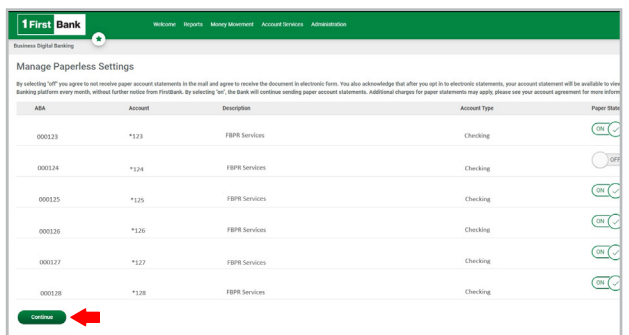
1First Bank

Welcome Reports Money Movement Account Services Administration

Business Digital Banking

Manage Paperless Settings

By selecting "off" you agree to not receive paper account statements in the mail and agree to receive the document in electronic form. You also acknowledge that after you opt in to electronic statements, your account statement will be available to view Banking platform every month, without further notice from FirstBank. By selecting "on", the Bank will continue sending paper account statements. Additional charges for paper statements may apply, please see your account agreement for more inform

| ABA | Account | Description | Account Type | Paper State |
|---|---|---|---|---|
| 000123 | *123 | FBPR Services | Checking | ON |
| 000124 | *124 | FBPR Services | Checking | OFF |
| 000125 | *125 | FBPR Services | Checking | ON |
| 000126 | *126 | FBPR Services | Checking | ON |
| 000127 | *127 | FBPR Services | Checking | ON |
| 000128 | *128 | FBPR Services | Checking | ON |

Continue